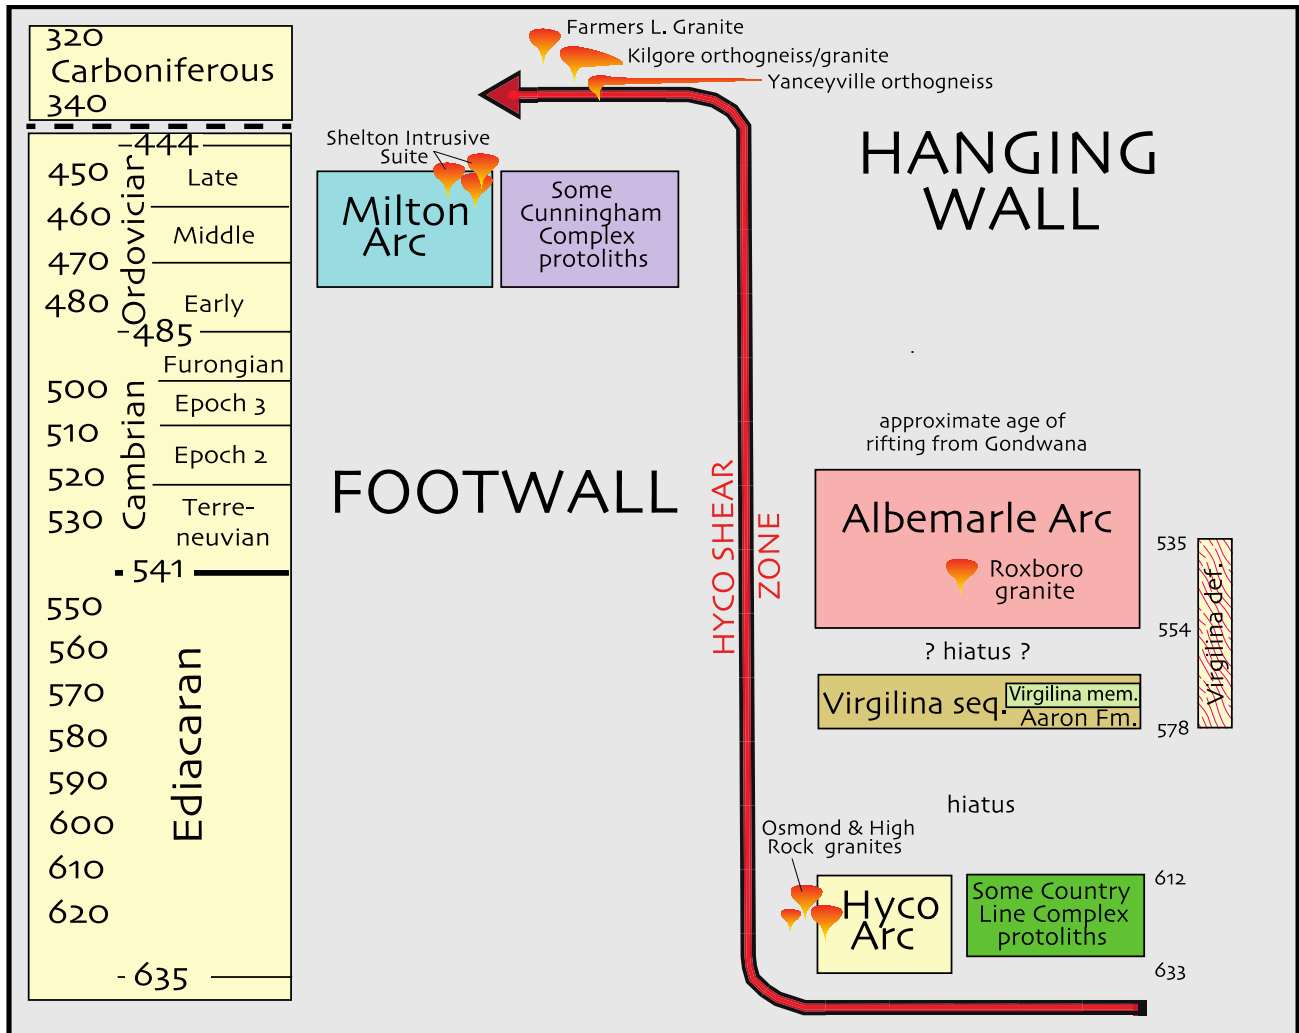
320
Carboniferous
340

444
450
460
470
480
485
Ordovician
Late
Middle
Early
500
510
520
530
Cambrian
Furongian
Epoch 3
Epoch 2
Terreneuvian
541
550
560
570
580
590
600
610
620
635
Ediacaran

Farmers L. Granite
Kilgore orthogneiss/granite
Yanceyville orthogneiss

Shelton Intrusive Suite
Milton Arc
Some Cunningham Complex protoliths

HANGING WALL

FOOTWALL

HYCO SHEAR ZONE

approximate age of rifting from Gondwana

Albemarle Arc
Roxboro granite
535
554
Virgilina def.
? hiatus ?
Virgilina seq.
Virgilina mem.
Aaron Fm.
578

hiatus

Osmond & High Rock granites
Hyco Arc
Some Country Line Complex protoliths
612
633